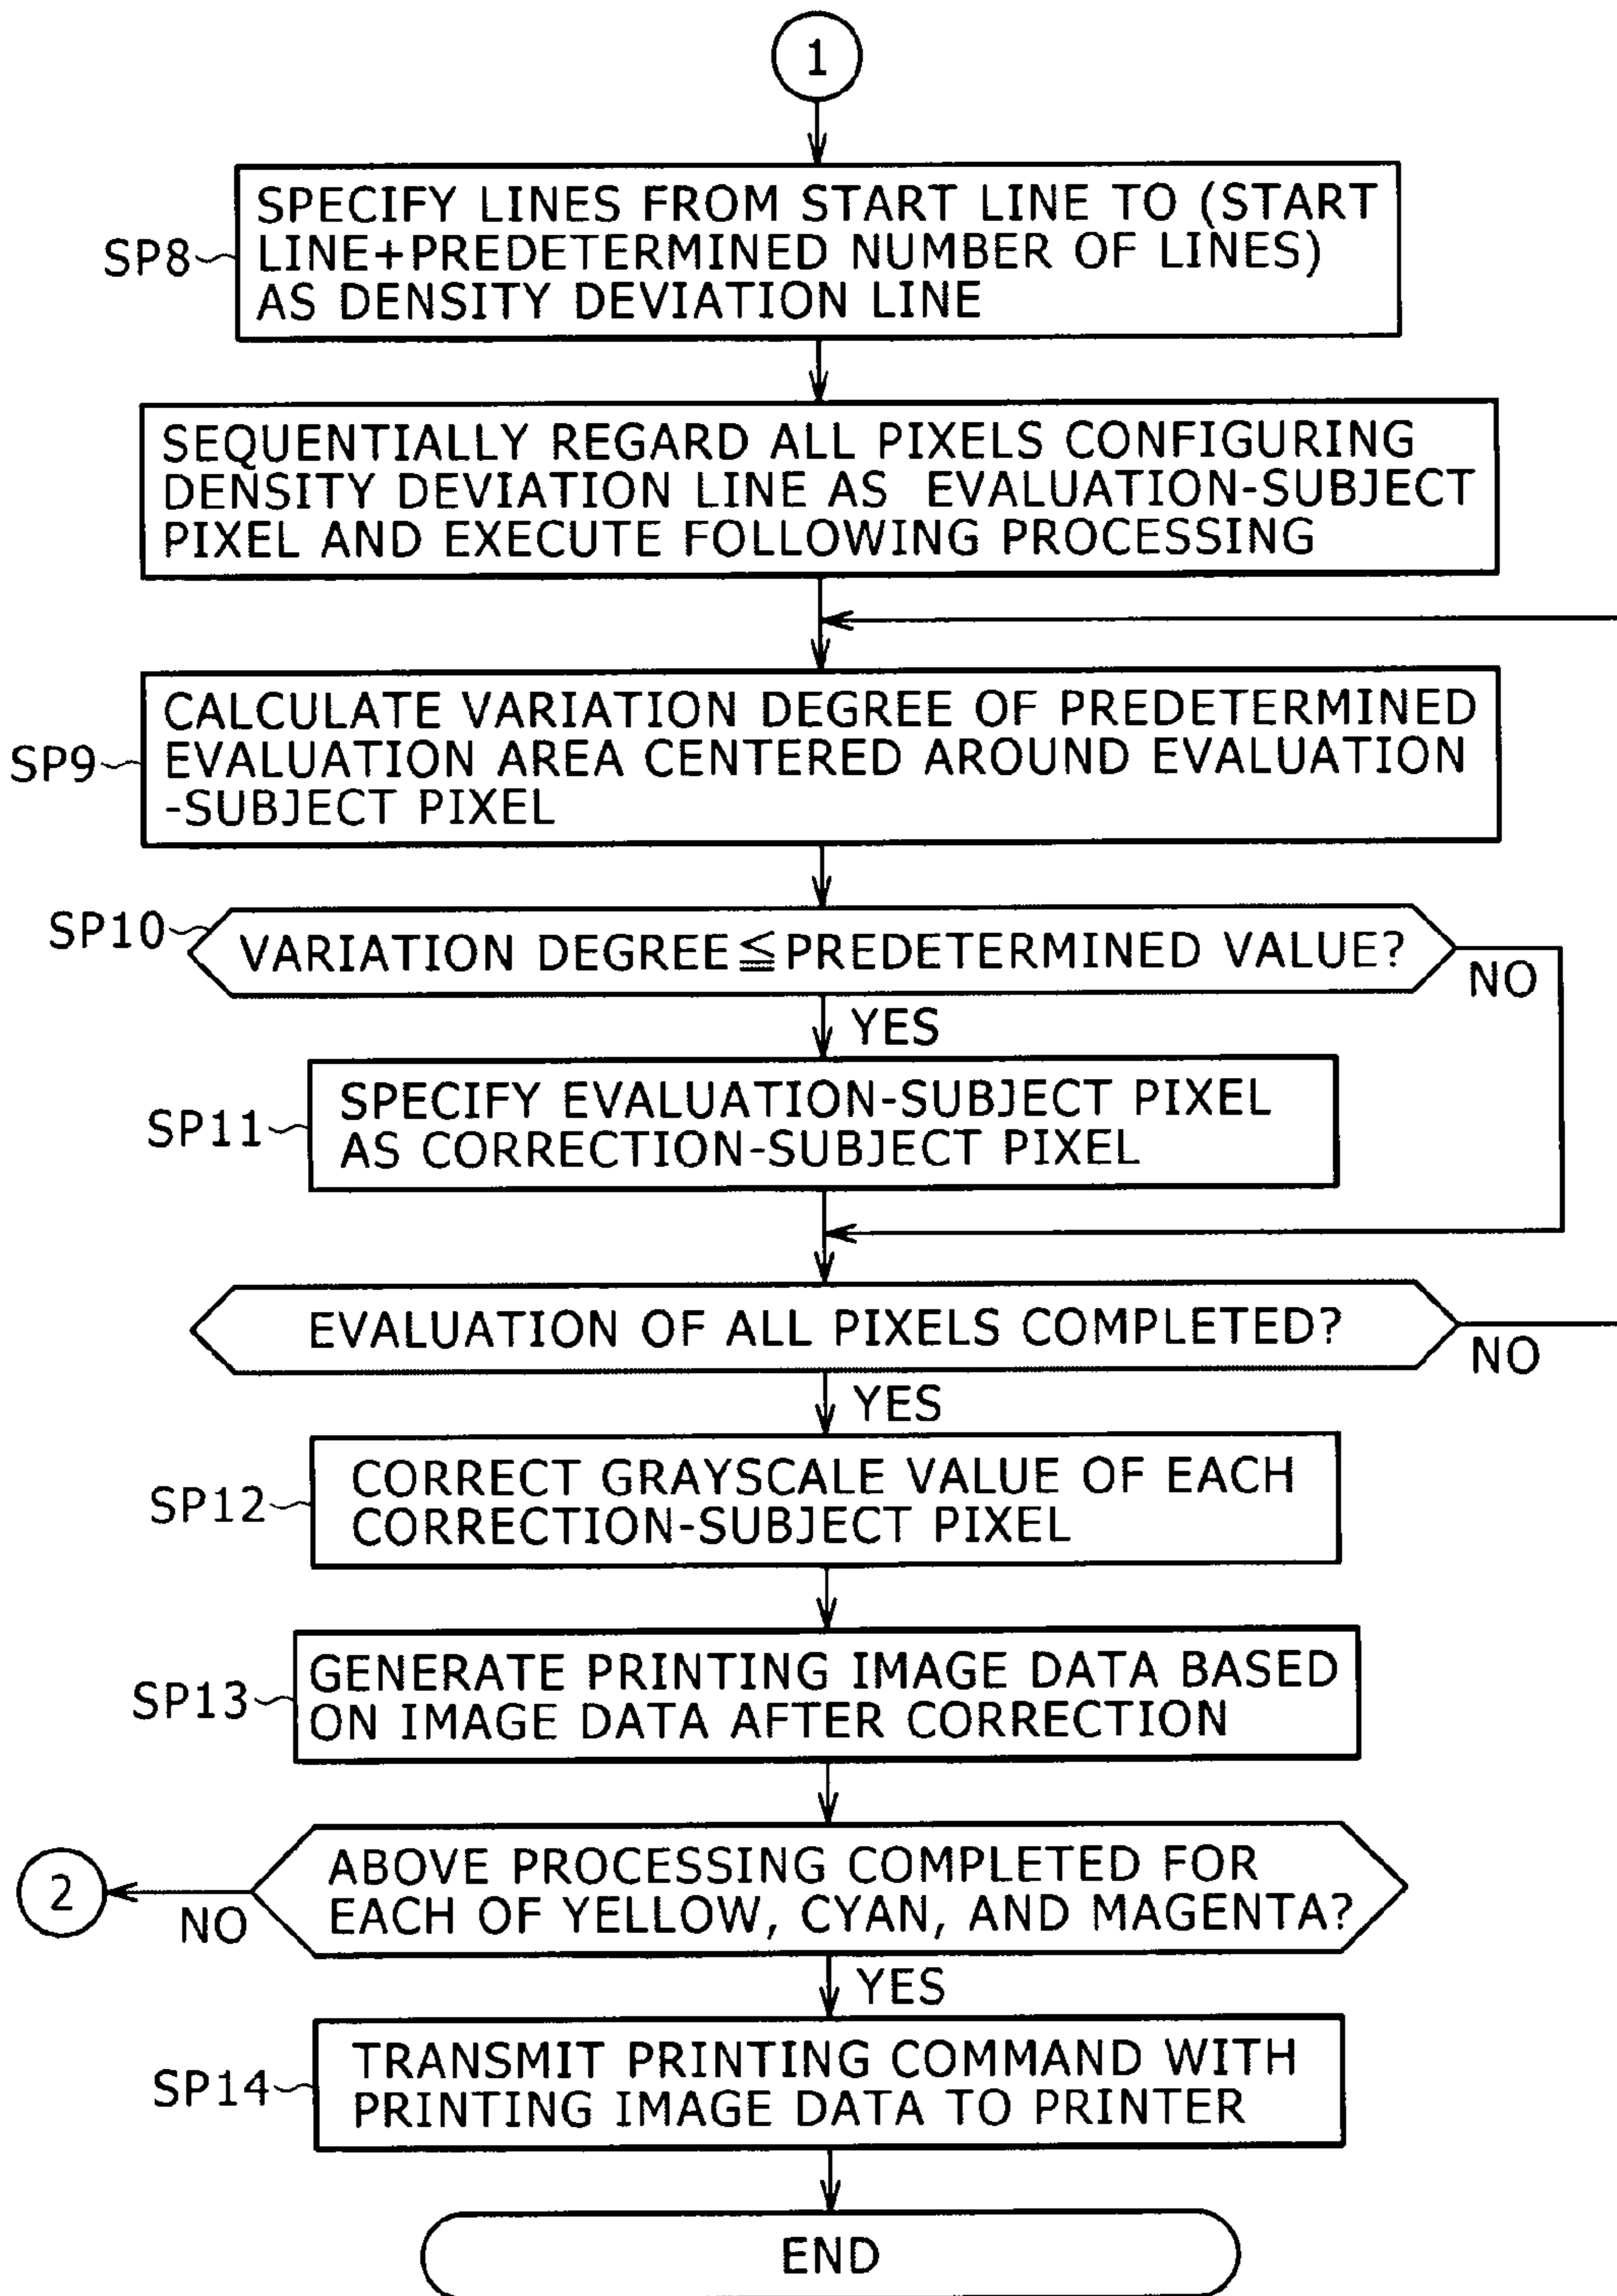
1

SP8 SPECIFY LINES FROM START LINE TO (START LINE+PREDETERMINED NUMBER OF LINES) AS DENSITY DEVIATION LINE

SEQUENTIALLY REGARD ALL PIXELS CONFIGURING DENSITY DEVIATION LINE AS EVALUATION-SUBJECT PIXEL AND EXECUTE FOLLOWING PROCESSING

SP9 CALCULATE VARIATION DEGREE OF PREDETERMINED EVALUATION AREA CENTERED AROUND EVALUATION -SUBJECT PIXEL

SP10 VARIATION DEGREE $\leqq$ PREDETERMINED VALUE?

NO

YES

SP11 SPECIFY EVALUATION-SUBJECT PIXEL AS CORRECTION-SUBJECT PIXEL

EVALUATION OF ALL PIXELS COMPLETED?

NO

YES

SP12 CORRECT GRAYSCALE VALUE OF EACH CORRECTION-SUBJECT PIXEL

SP13 GENERATE PRINTING IMAGE DATA BASED ON IMAGE DATA AFTER CORRECTION

2

NO

ABOVE PROCESSING COMPLETED FOR EACH OF YELLOW, CYAN, AND MAGENTA?

YES

SP14 TRANSMIT PRINTING COMMAND WITH PRINTING IMAGE DATA TO PRINTER

END